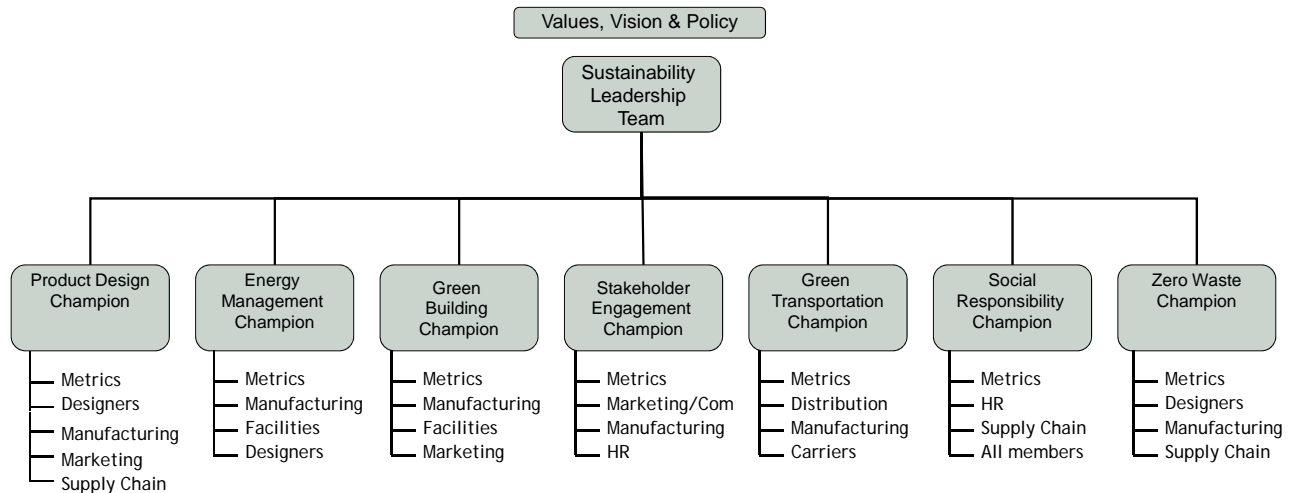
Values, Vision & Policy

Sustainability Leadership Team

Product Design Champion
Metrics
Designers
Manufacturing
Marketing
Supply Chain

Energy Management Champion
Metrics
Manufacturing
Facilities
Designers

Green Building Champion
Metrics
Manufacturing
Facilities
Marketing

Stakeholder Engagement Champion
Metrics
Marketing/Com
Manufacturing
HR

Green Transportation Champion
Metrics
Distribution
Manufacturing
Carriers

Social Responsibility Champion
Metrics
HR
Supply Chain
All members

Zero Waste Champion
Metrics
Designers
Manufacturing
Supply Chain